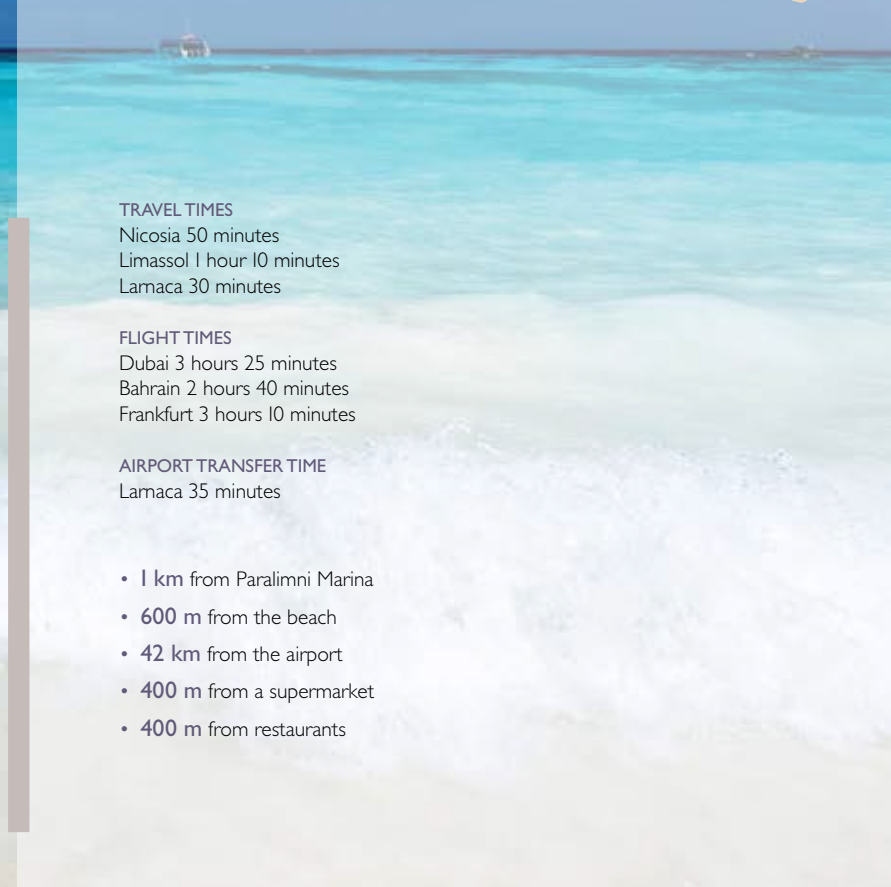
TRAVEL TIMES
Nicosia 50 minutes
Limassol 1 hour 10 minutes
Larnaca 30 minutes

FLIGHT TIMES
Dubai 3 hours 25 minutes
Bahrain 2 hours 40 minutes
Frankfurt 3 hours 10 minutes

AIRPORT TRANSFER TIME
Larnaca 35 minutes

• 1 km from Paralimni Marina
• 600 m from the beach
• 42 km from the airport
• 400 m from a supermarket
• 400 m from restaurants